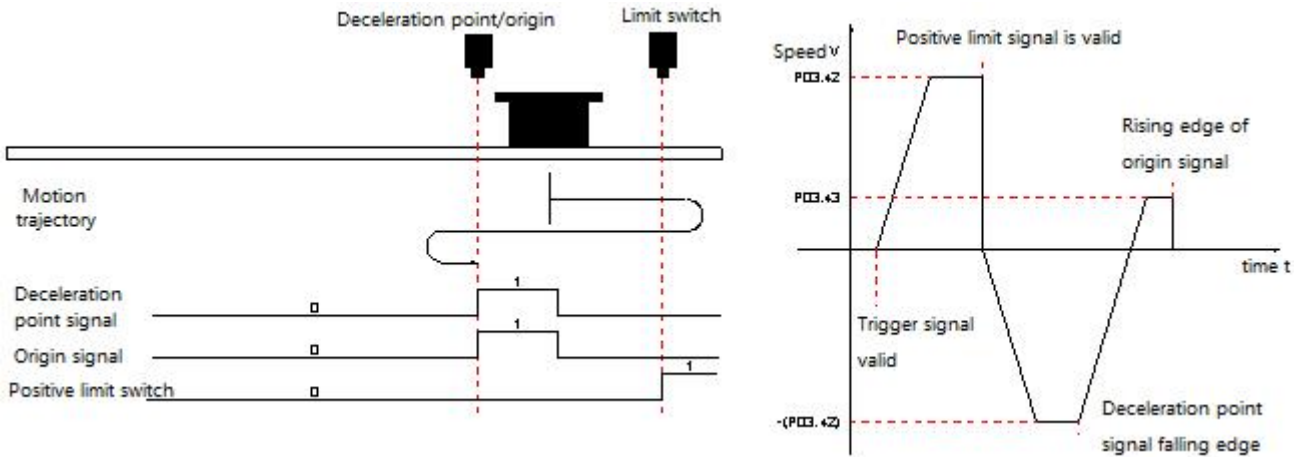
Deceleration point/origin

Limit switch

Motion trajectory

Deceleration point signal

0

1

Origin signal

0

1

Positive limit switch

0

1

Speed v

Positive limit signal is valid

P03.42

Rising edge of origin signal

P03.43

time t

Trigger signal valid

-(P03.42)

Deceleration point signal falling edge